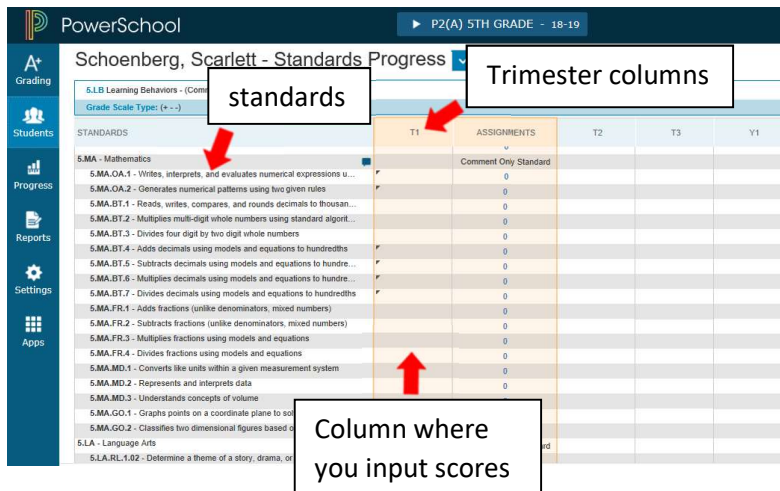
PowerSchool

▶ P2(A) 5TH GRADE - 18-19

Grading
Students
Progress
Reports
Settings
Apps

Schoenberg, Scarlett - Standards Progress

5.LB Learning Behaviors - (Comm

Grade Scale Type: (+ - -)

standards

Trimester columns

| STANDARDS | T1 | ASSIGNMENTS | T2 | T3 | Y1 |
|---|---|---|---|---|---|
| 5.MA - Mathematics | | Comment Only Standard | | | |
| 5.MA.OA.1 - Writes, interprets, and evaluates numerical expressions u... | | 0 | | | |
| 5.MA.OA.2 - Generates numerical patterns using two given rules | | 0 | | | |
| 5.MA.BT.1 - Reads, writes, compares, and rounds decimals to thousan... | | 0 | | | |
| 5.MA.BT.2 - Multiplies multi-digit whole numbers using standard algorit... | | 0 | | | |
| 5.MA.BT.3 - Divides four digit by two digit whole numbers | | 0 | | | |
| 5.MA.BT.4 - Adds decimals using models and equations to hundredths | | 0 | | | |
| 5.MA.BT.5 - Subtracts decimals using models and equations to hundre... | | 0 | | | |
| 5.MA.BT.6 - Multiplies decimals using models and equations to hundre... | | 0 | | | |
| 5.MA.BT.7 - Divides decimals using models and equations to hundredths | | 0 | | | |
| 5.MA.FR.1 - Adds fractions (unlike denominators, mixed numbers) | | 0 | | | |
| 5.MA.FR.2 - Subtracts fractions (unlike denominators, mixed numbers) | | 0 | | | |
| 5.MA.FR.3 - Multiplies fractions using models and equations | | 0 | | | |
| 5.MA.FR.4 - Divides fractions using models and equations | | 0 | | | |
| 5.MA.MD.1 - Converts like units within a given measurement system | | 0 | | | |
| 5.MA.MD.2 - Represents and interprets data | | 0 | | | |
| 5.MA.MD.3 - Understands concepts of volume | | | | | |
| 5.MA.GO.1 - Graphs points on a coordinate plane to sol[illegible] | | | | | |
| 5.MA.GO.2 - Classifies two dimensional figures based o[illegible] | | | | | |
| 5.LA - Language Arts | | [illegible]rd | | | |
| 5.LA.RL.1.02 - Determine a theme of a story, drama, or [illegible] | | | | | |

Column where you input scores